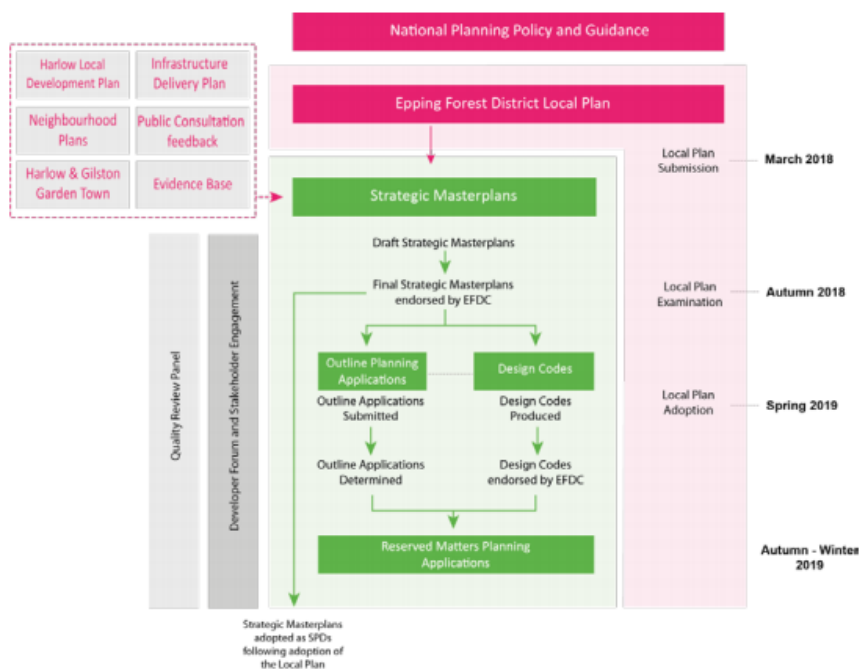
National Planning Policy and Guidance

Harlow Local Development Plan

Infrastructure Delivery Plan

Neighbourhood Plans

Public Consultation feedback

Harlow & Gilston Garden Town

Evidence Base

Epping Forest District Local Plan

Strategic Masterplans

Local Plan Submission

March 2018

Draft Strategic Masterplans

Final Strategic Masterplans endorsed by EFDC

Local Plan Examination

Autumn 2018

Quality Review Panel

Developer Forum and Stakeholder Engagement

Outline Planning Applications

Design Codes

Outline Applications Submitted

Design Codes Produced

Local Plan Adoption

Spring 2019

Outline Applications Determined

Design Codes endorsed by EFDC

Reserved Matters Planning Applications

Autumn - Winter 2019

Strategic Masterplans adopted as SPDs following adoption of the Local Plan